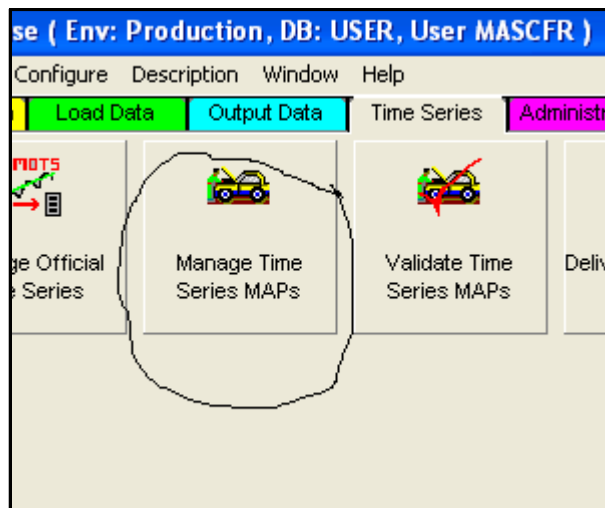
se ( Env: Production, DB: USER, User MASCFR )

Configure Description Window Help

Load Data | Output Data | Time Series | Administr

MOTS

ge Official
e Series

Manage Time Series MAPs

Validate Time Series MAPs

Deliv